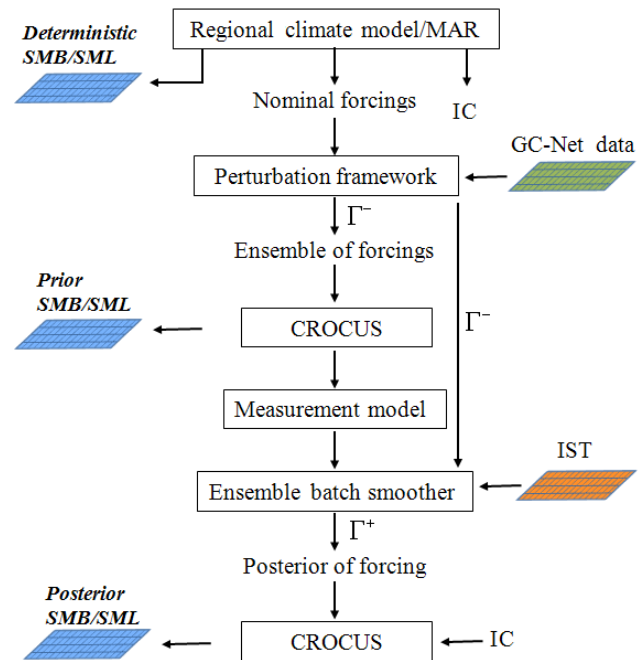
Deterministic SMB/SML

Regional climate model/MAR

Nominal forcings

IC

GC-Net data

Perturbation framework

$\Gamma^{-}$

Ensemble of forcings

Prior SMB/SML

CROCUS

$\Gamma^{-}$

Measurement model

IST

Ensemble batch smoother

$\Gamma^{+}$

Posterior of forcing

Posterior SMB/SML

CROCUS

IC